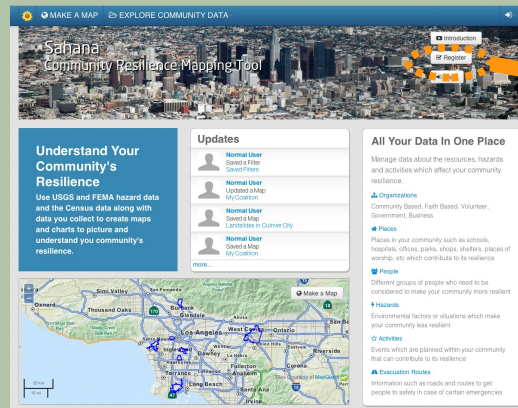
MAKE A MAP EXPLORE COMMUNITY DATA

Sahana
Community Resilience Mapping Tool

Introduction
Register

Understand Your Community's Resilience
Use USGS and FEMA hazard data and the Census data along with data you collect to create maps and charts to picture and understand you community's resilience.

Updates
Normal User
Saved a Filter
Saved Filters
Normal User
Updated a Map
My Coalition
Normal User
Saved a Map
Landslides in Culver City
Normal User
Saved a Map
My Coalition
more...

All Your Data In One Place
Manage data about the resources, hazards and activities which affect your community resilience.

Organizations
Community Based, Faith Based, Volunteer, Government, Business

Places
Places in your community such as schools, hospitals, offices, parks, shops, shelters, places of worship, etc which contribute to its resilience

People
Different groups of people who need to be considered to make your community more resilient

Hazards
Environmental factors or situations which make your community less resilient

Activities
Events which are planned within your community that can contribute to its resilience

Evacuation Routes
Information such as roads and routes to get people to safety in case of certain emergencies

Make a Map
Simi Valley
Burbank
Oxnard
Thousand Oaks
Glendale
Pasadena
Ontario
Los Angeles
West Covina
Pomona
Downey
Riverside
Torrance
Fullerton
Long Beach
Anaheim
Santa Ana
Irvine
Corona
20 km
10 mi